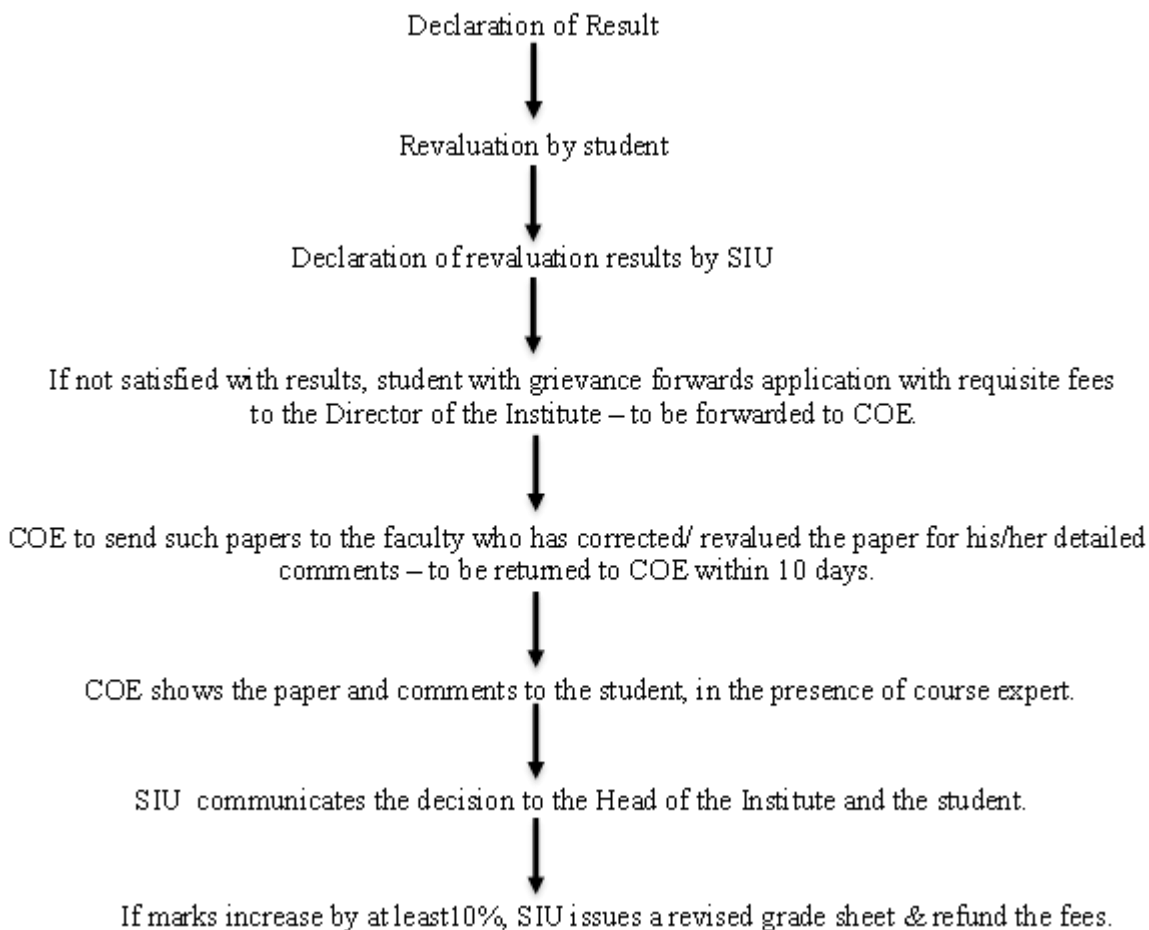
Declaration of Result

Revaluation by student

Declaration of revaluation results by SIU

If not satisfied with results, student with grievance forwards application with requisite fees to the Director of the Institute – to be forwarded to COE.

COE to send such papers to the faculty who has corrected/ revalued the paper for his/her detailed comments – to be returned to COE within 10 days.

COE shows the paper and comments to the student, in the presence of course expert.

SIU communicates the decision to the Head of the Institute and the student.

If marks increase by at least10%, SIU issues a revised grade sheet & refund the fees.